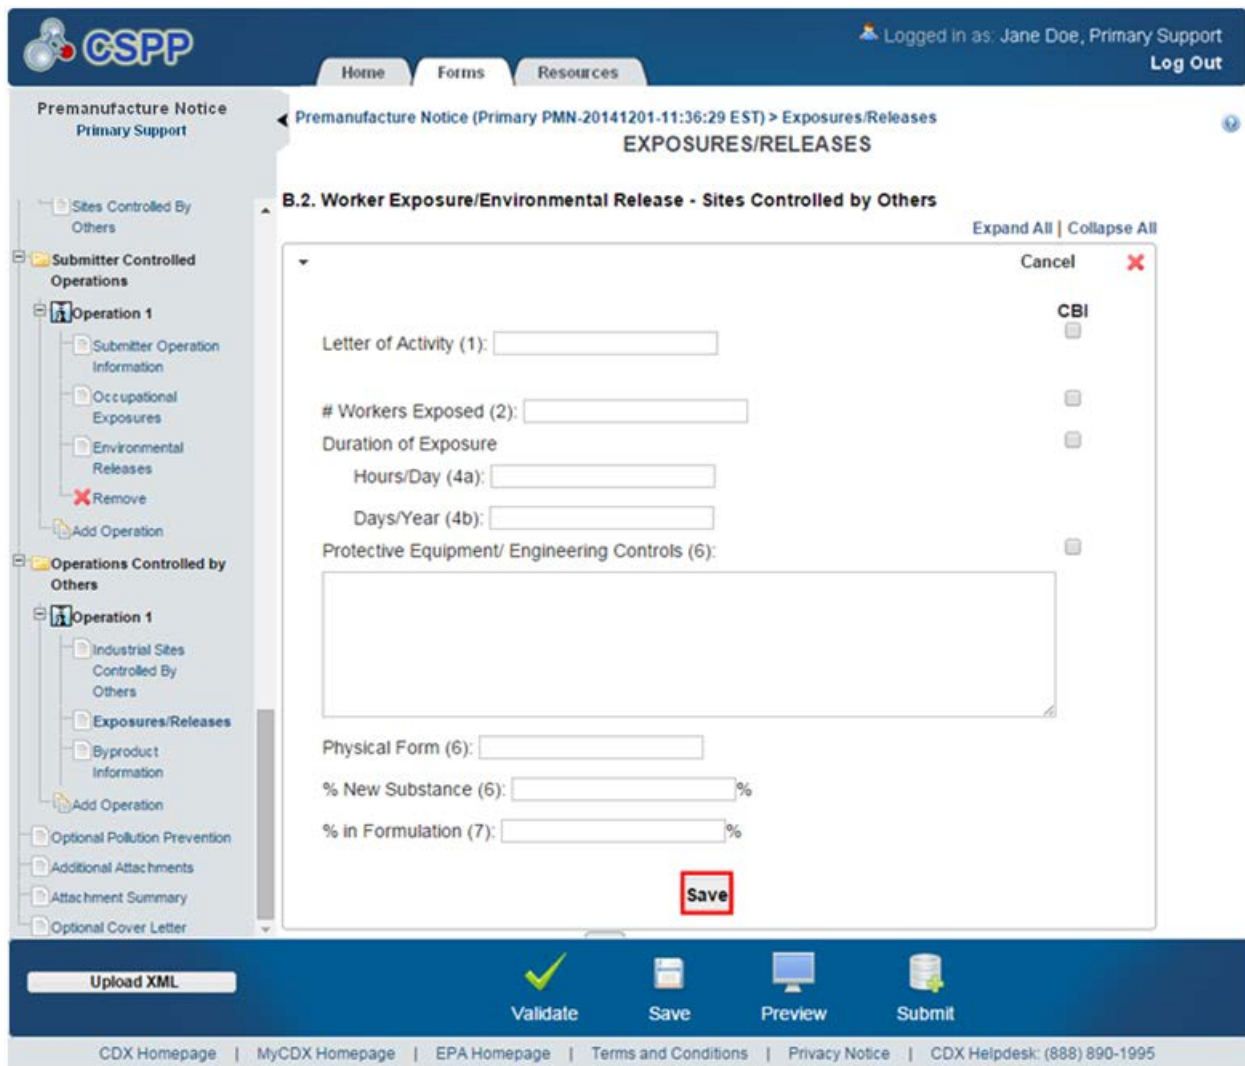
CSPP

Home Forms Resources

Logged in as: Jane Doe, Primary Support
Log Out

Premanufacture Notice
Primary Support

Sites Controlled By Others
Submitter Controlled Operations
Operation 1
Submitter Operation Information
Occupational Exposures
Environmental Releases
Remove
Add Operation
Operations Controlled by Others
Operation 1
Industrial Sites Controlled By Others
Exposures/Releases
Byproduct Information
Add Operation
Optional Pollution Prevention
Additional Attachments
Attachment Summary
Optional Cover Letter

Premanufacture Notice (Primary PMN-20141201-11:36:29 EST) > Exposures/Releases
EXPOSURES/RELEASES

B.2. Worker Exposure/Environmental Release - Sites Controlled by Others

Expand All | Collapse All

Cancel

CBI

Letter of Activity (1):

# Workers Exposed (2):

Duration of Exposure

Hours/Day (4a):

Days/Year (4b):

Protective Equipment/ Engineering Controls (6):

Physical Form (6):

% New Substance (6): %

% in Formulation (7): %

Save

Upload XML

Validate Save Preview Submit

CDX Homepage | MyCDX Homepage | EPA Homepage | Terms and Conditions | Privacy Notice | CDX Helpdesk: (888) 890-1995